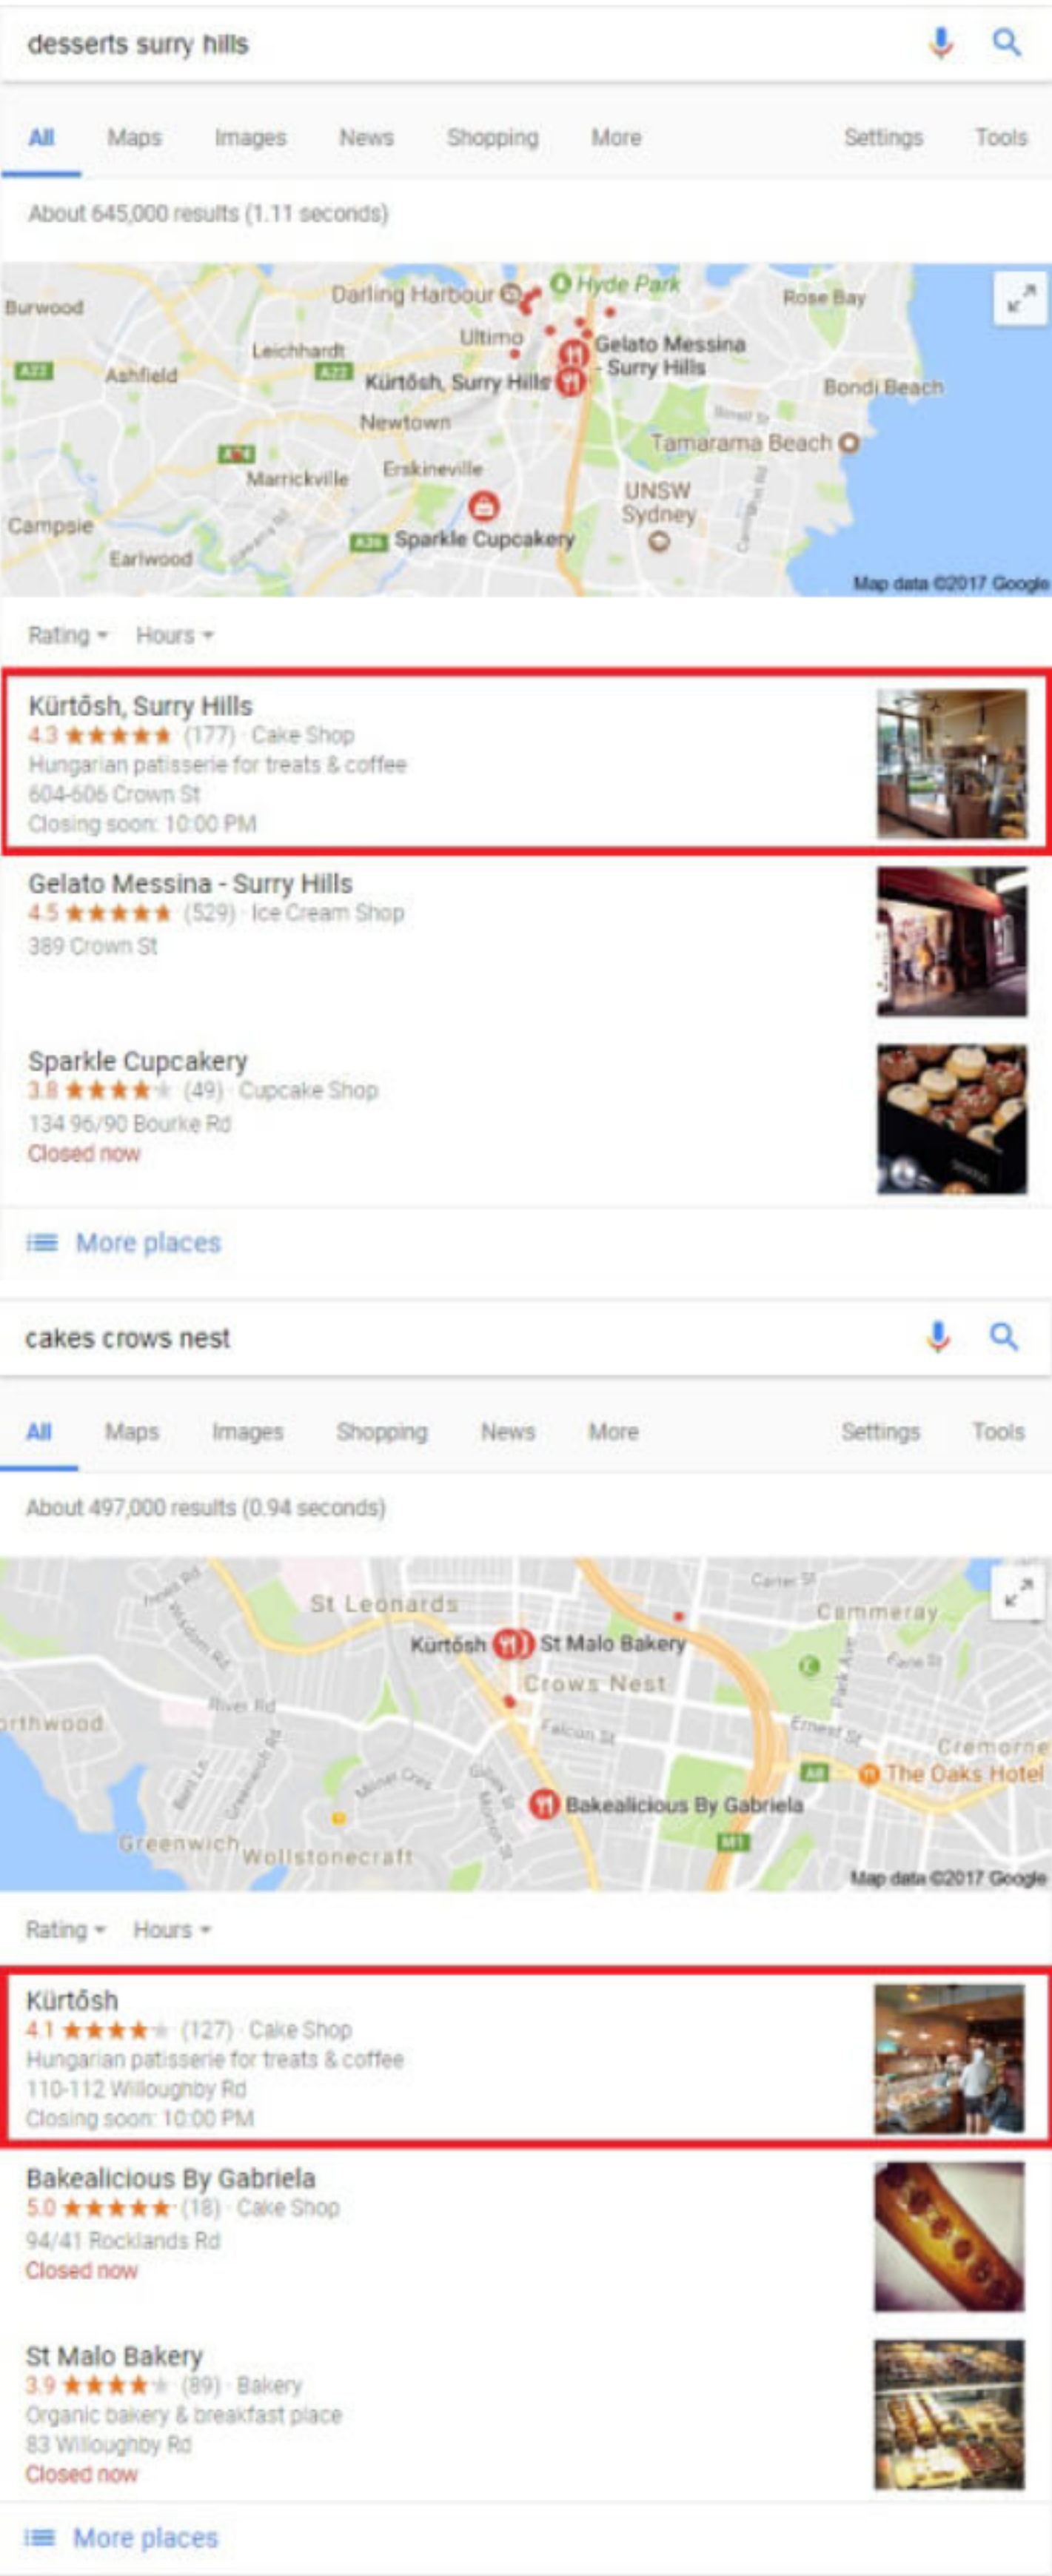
desserts surry hills

All Maps Images News Shopping More Settings Tools

About 645,000 results (1.11 seconds)

Burwood
Darling Harbour
Hyde Park
Rose Bay
Ultimo
Leichhardt
Gelato Messina - Surry Hills
A22
Ashfield
Kürtősh, Surry Hills
Bondi Beach
Newtown
Tamarama Beach
Marrickville
Erskineville
UNSW Sydney
Campsie
Earlwood
Sparkle Cupcakery
Map data ©2017 Google

Rating Hours

Kürtősh, Surry Hills
4.3 ★★★★★ (177) · Cake Shop
Hungarian patisserie for treats & coffee
604-606 Crown St
Closing soon: 10:00 PM

Gelato Messina - Surry Hills
4.5 ★★★★★ (529) · Ice Cream Shop
389 Crown St

Sparkle Cupcakery
3.8 ★★★★★ (49) · Cupcake Shop
134 96/90 Bourke Rd
Closed now

More places

cakes crows nest

All Maps Images Shopping News More Settings Tools

About 497,000 results (0.94 seconds)

St Leonards
Cammeray
Kürtősh
St Malo Bakery
Crows Nest
orthwood
River Rd
Falcon St
Ernest St
Cremorne
The Oaks Hotel
Bakealicious By Gabriela
Greenwich
Wollstonecraft
Map data ©2017 Google

Rating Hours

Kürtősh
4.1 ★★★★★ (127) · Cake Shop
Hungarian patisserie for treats & coffee
110-112 Willoughby Rd
Closing soon: 10:00 PM

Bakealicious By Gabriela
5.0 ★★★★★ (18) · Cake Shop
94/41 Rocklands Rd
Closed now

St Malo Bakery
3.9 ★★★★★ (89) · Bakery
Organic bakery & breakfast place
83 Willoughby Rd
Closed now

More places